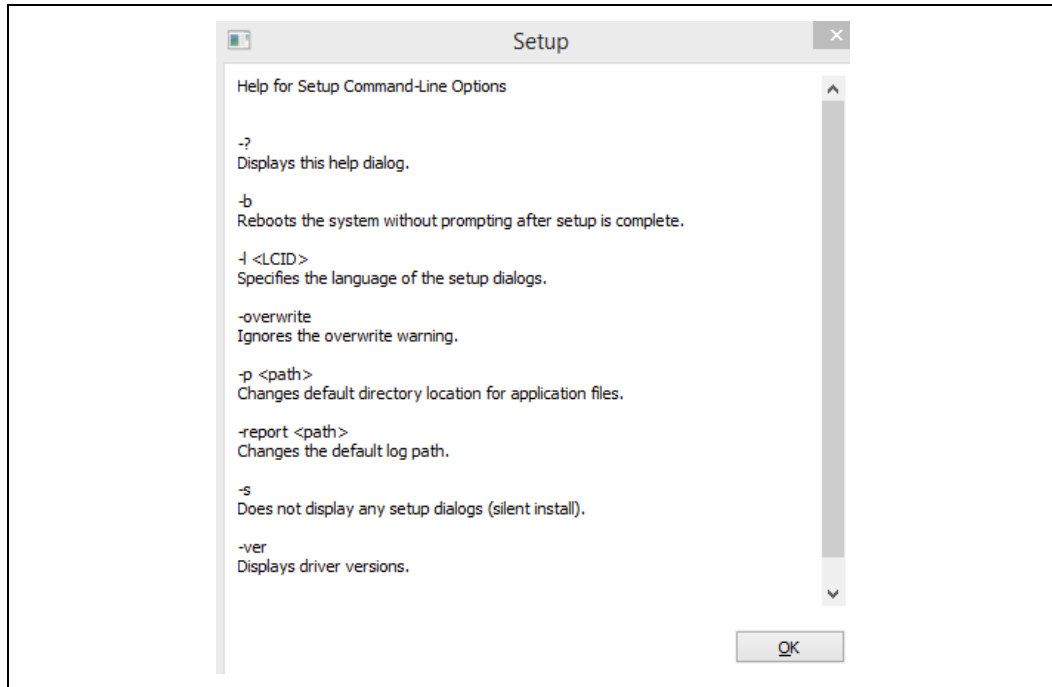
Setup

Help for Setup Command-Line Options

-?
Displays this help dialog.

-b
Reboots the system without prompting after setup is complete.

-l <LCID>
Specifies the language of the setup dialogs.

-overwrite
Ignores the overwrite warning.

-p <path>
Changes default directory location for application files.

-report <path>
Changes the default log path.

-s
Does not display any setup dialogs (silent install).

-ver
Displays driver versions.

OK